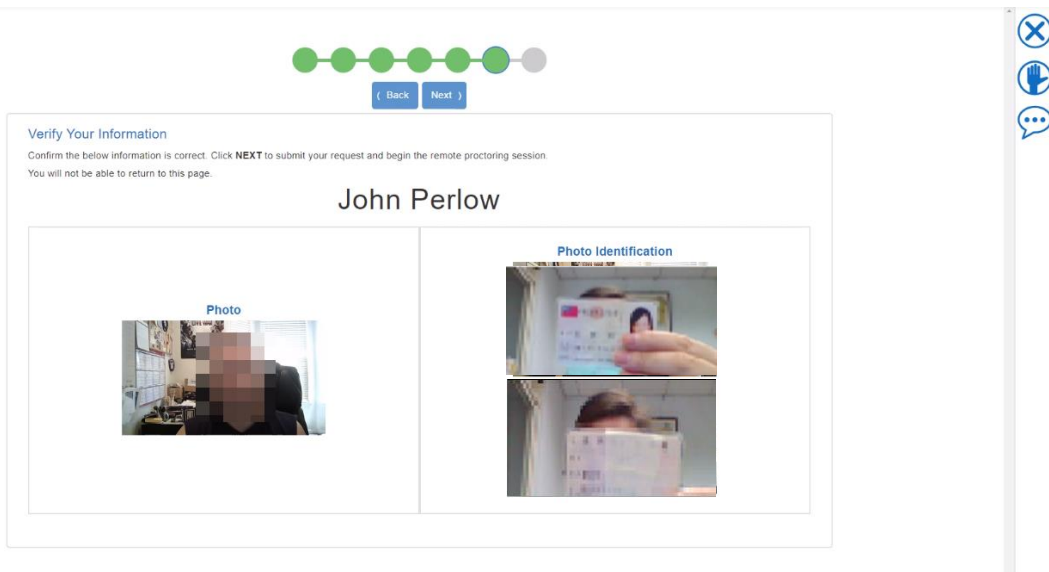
⟨ Back

Next ⟩

Verify Your Information

Confirm the below information is correct. Click **NEXT** to submit your request and begin the remote proctoring session.

You will not be able to return to this page.

John Perlow

Photo

Photo Identification